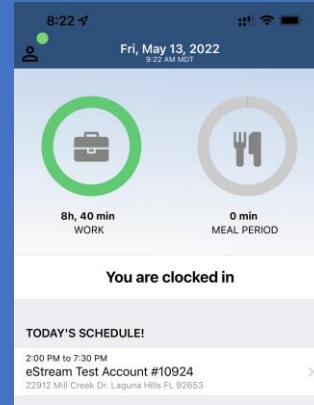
8:22

Fri, May 13, 2022
9:22 AM MDT

8h, 40 min
WORK

0 min
MEAL PERIOD

You are clocked in

TODAY'S SCHEDULE!

2:00 PM to 7:30 PM
eStream Test Account #10924
22912 Mill Creek Dr. Laguna Hills FL 92653